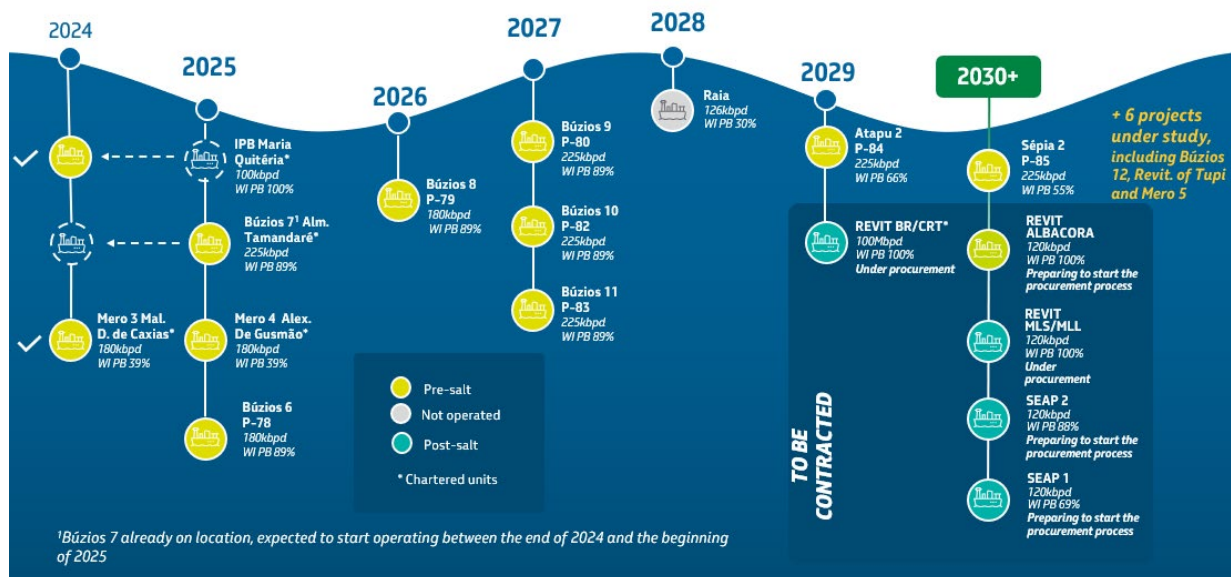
2024

2025

2026

2027

2028

2029

2030+

IPB Maria Quitéria*
100kbpd
WI PB 100%

Búzios 7¹ Alm. Tamandaré*
225kbpd
WI PB 89%

Mero 3 Mal. D. de Caxias*
180kbpd
WI PB 39%

Mero 4 Alex. De Gusmão*
180kbpd
WI PB 39%

Búzios 6
P-78
180kbpd
WI PB 89%

Búzios 8
P-79
180kbpd
WI PB 89%

Búzios 9
P-80
225kbpd
WI PB 89%

Búzios 10
P-82
225kbpd
WI PB 89%

Búzios 11
P-83
225kbpd
WI PB 89%

Raia
126kbpd
WI PB 30%

Atapu 2
P-84
225kbpd
WI PB 66%

REVIT BR/CRT*
100Mbpd
WI PB 100%
Under procurement

Sépia 2
P-85
225kbpd
WI PB 55%

+ 6 projects under study, including Búzios 12, Revit. of Tupi and Mero 5

REVIT ALBACORA
120kbpd
WI PB 100%
Preparing to start the procurement process

REVIT MLS/MLL
120kbpd
WI PB 100%
Under procurement

SEAP 2
120kbpd
WI PB 88%
Preparing to start the procurement process

SEAP 1
120kbpd
WI PB 69%
Preparing to start the procurement process

TO BE CONTRACTED

Pre-salt
Not operated
Post-salt
* Chartered units

¹Búzios 7 already on location, expected to start operating between the end of 2024 and the beginning of 2025